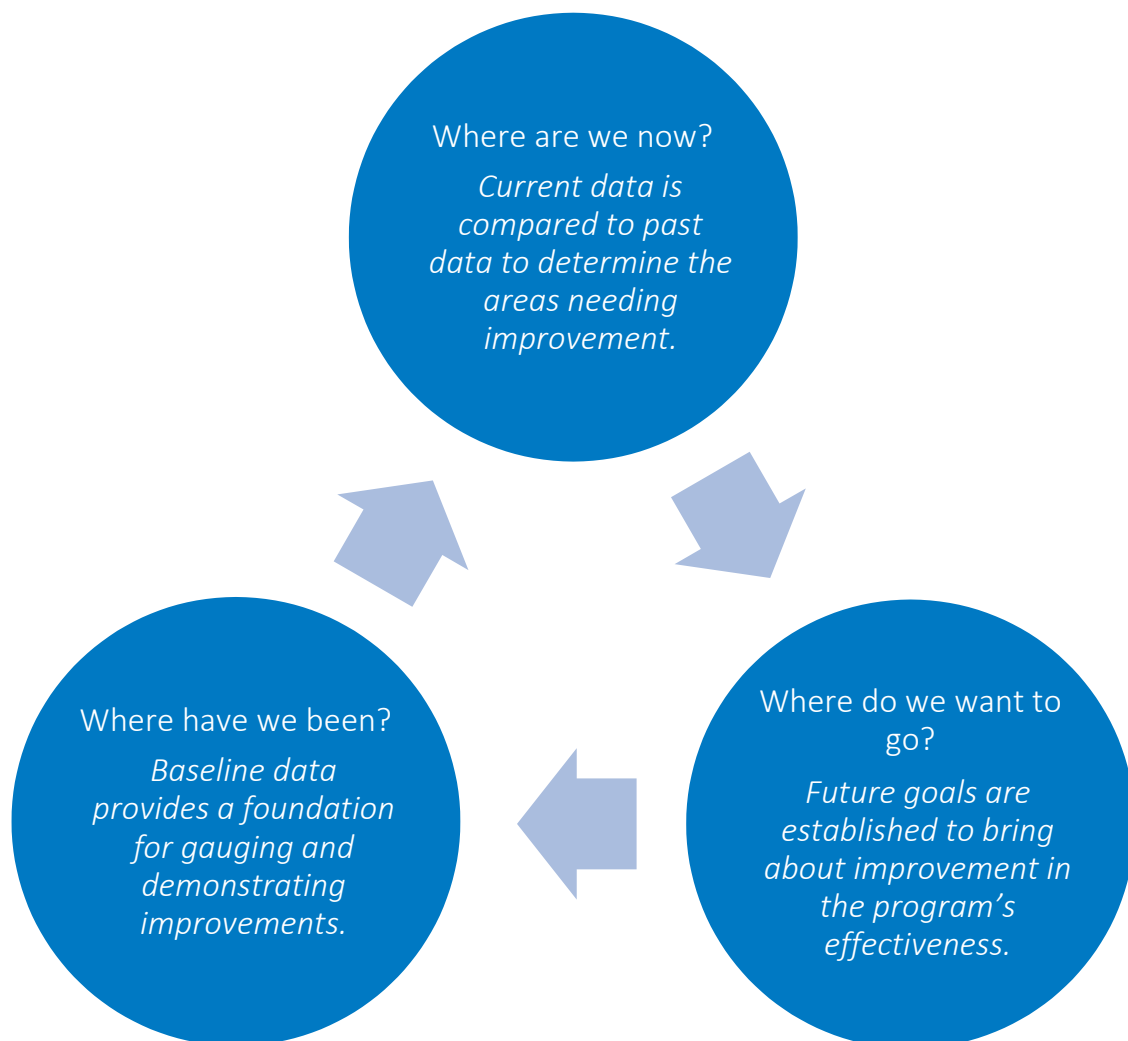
Where are we now?

*Current data is compared to past data to determine the areas needing improvement.*

Where do we want to go?

*Future goals are established to bring about improvement in the program's effectiveness.*

Where have we been?

*Baseline data provides a foundation for gauging and demonstrating improvements.*